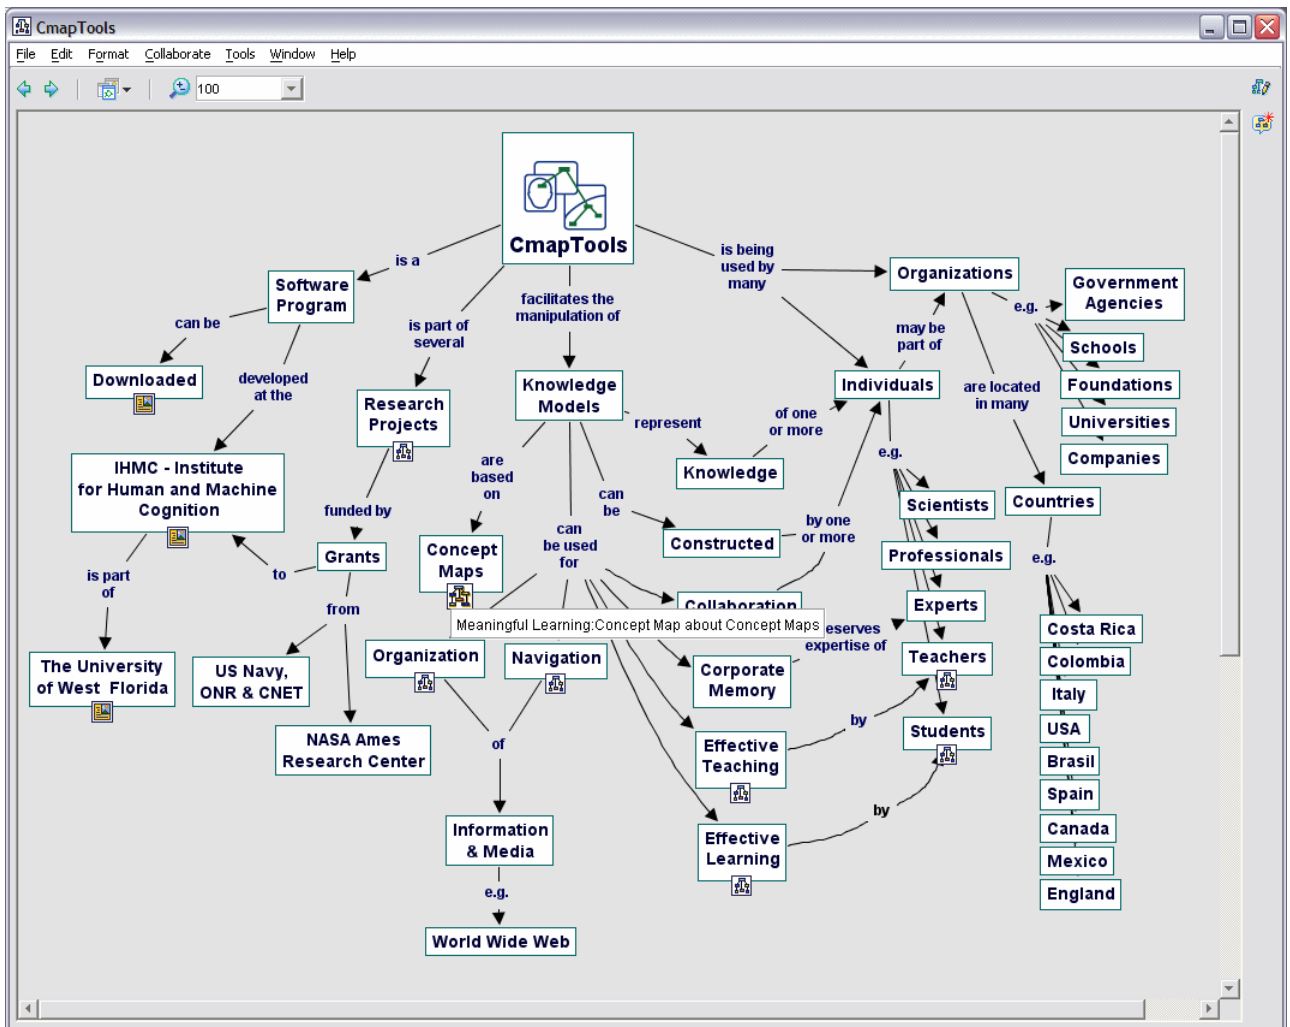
CmapTools

File Edit Format Collaborate Tools Window Help

100

CmapTools

is a

Software Program

can be

Downloaded

developed at the

IHMC - Institute for Human and Machine Cognition

is part of

The University of West Florida

is part of several

Research Projects

funded by

Grants

to

from

US Navy, ONR & CNET

NASA Ames Research Center

facilitates the manipulation of

Knowledge Models

represent

Knowledge

are based on

Concept Maps

can be

Constructed

by one or more

can be used for

Collaboration

Meaningful Learning:Concept Map about Concept Maps

Organization

Navigation

of

Information & Media

e.g.

World Wide Web

Corporate Memory

Effective Teaching

Effective Learning

by

by

is being used by many

Organizations

may be part of

Individuals

of one or more

e.g.

Scientists

Professionals

Experts

eserves expertise of

Teachers

Students

e.g.

Government Agencies

Schools

Foundations

Universities

Companies

are located in many

Countries

e.g.

Costa Rica

Colombia

Italy

USA

Brasil

Spain

Canada

Mexico

England